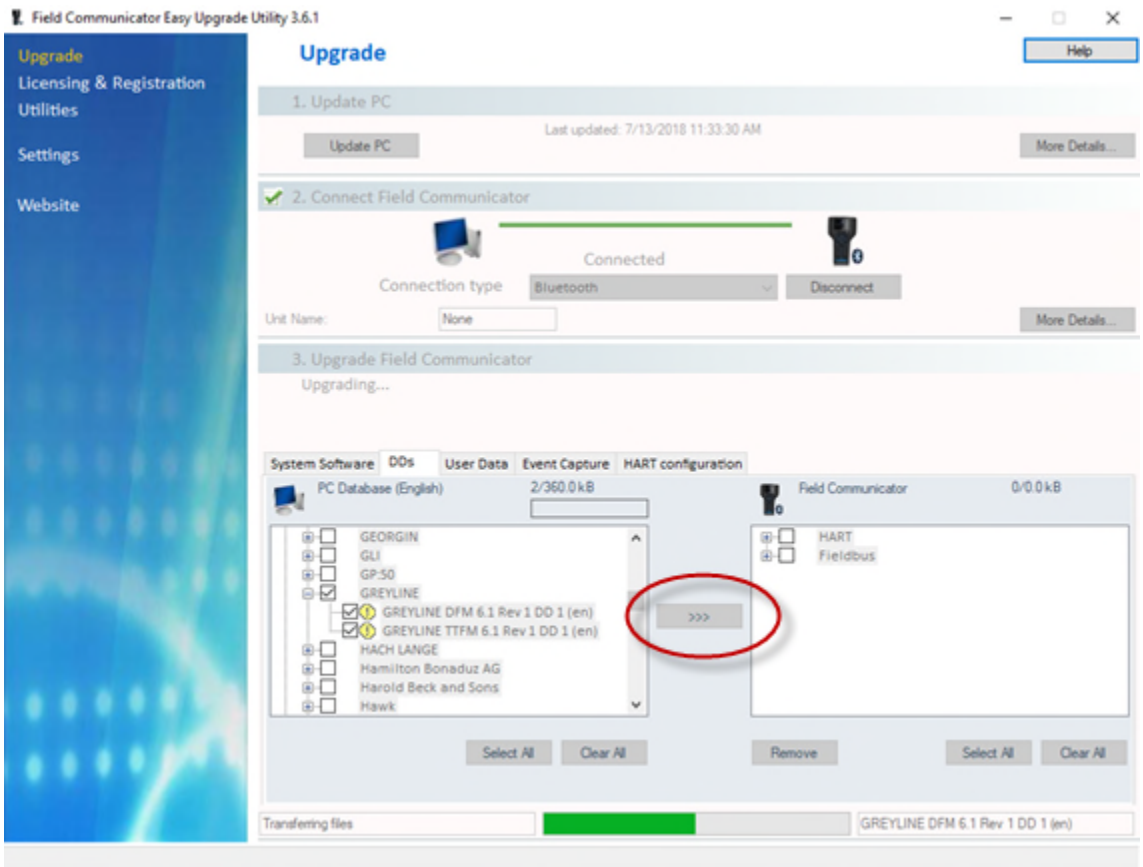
Field Communicator Easy Upgrade Utility 3.6.1

Upgrade
Licensing & Registration
Utilities

Settings

Website

Upgrade

Help

1. Update PC

Last updated: 7/13/2018 11:33:30 AM

Update PC

More Details...

2. Connect Field Communicator

Connected

Connection type Bluetooth

Disconnect

Unit Name: None

More Details...

3. Upgrade Field Communicator

Upgrading...

System Software | DDs | User Data | Event Capture | HART configuration

PC Database (English) 2/360.0 kB

GEORGIN
GLI
GP:50
GREYLINE
GREYLINE DFM 6.1 Rev 1 DD 1 (en)
GREYLINE TTFM 6.1 Rev 1 DD 1 (en)
HACH LANGE
Hamilton Bonaduz AG
Harold Beck and Sons
Hawk

>>>

Field Communicator 0/0.0 kB

HART
Fieldbus

Select All Clear All

Remove

Select All Clear All

Transferring files

GREYLINE DFM 6.1 Rev 1 DD 1 (en)